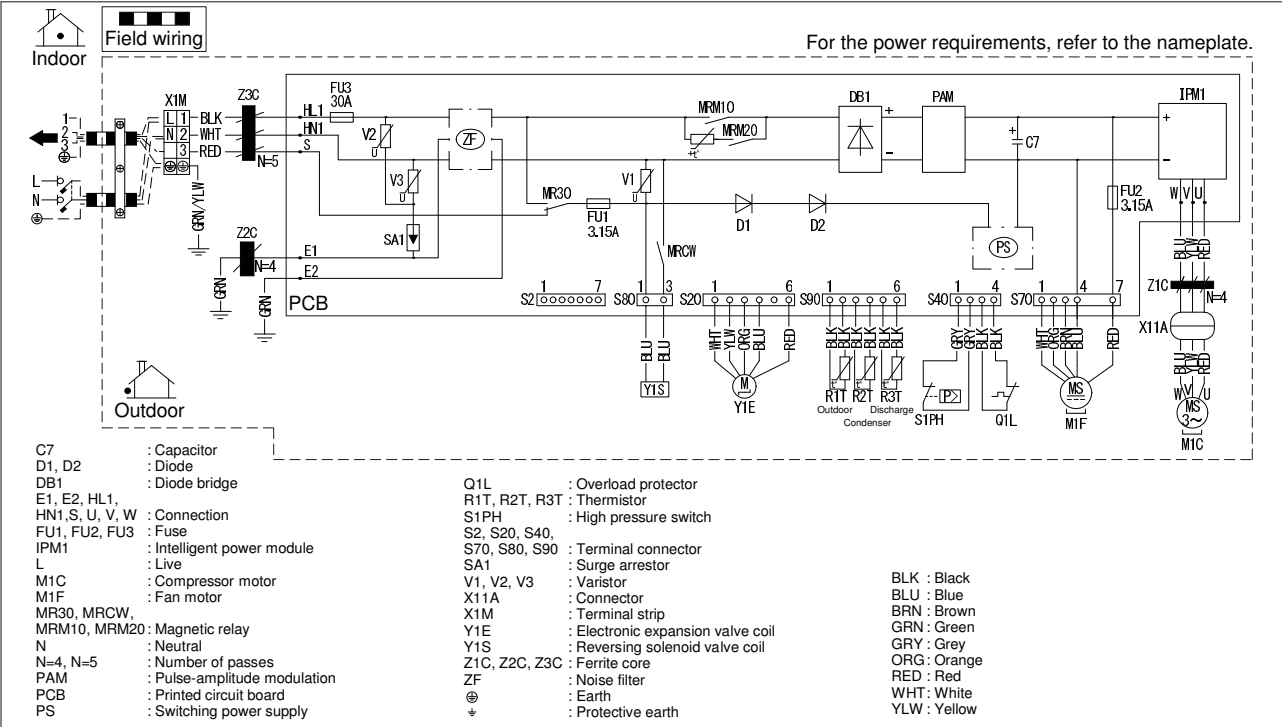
Indoor
Field wiring
For the power requirements, refer to the nameplate.

1 2 3 ⊕
L N ⊕
X1M
L 1 BLK
N 2 WHT
3 RED
GRN/YLW
Z3C
HL1
HN1
S
N=5
FU3 30A
V2
V3
SA1
ZF
MR30
FU1 3.15A
V1
MRCW
MRM10
MRM20
DB1
PAM
C7
D1
D2
PS
FU2 3.15A
IPM1
W V U
Z2C
N=4
E1
E2
GRN
GRN
PCB
S2 1 7
S80 1 3
S20 1 6
S90 1 6
S40 1 4
S70 1 4 7
BLU BLU
Y1S
WHT YLW ORG BLU RED
M
Y1E
BLK BLK BLK BLK BLK BLK
R1T R2T R3T
Outdoor Condenser Discharge
GRY GRY BLK BLK
P
S1PH
Q1L
WHT ORG BRN GRN RED
MS
M1F
BLU YLW RED
Z1C
N=4
X11A
BLU YLW RED
W V U
MS 3~
M1C
Outdoor

C7 : Capacitor
D1, D2 : Diode
DB1 : Diode bridge
E1, E2, HL1, HN1,S, U, V, W : Connection
FU1, FU2, FU3 : Fuse
IPM1 : Intelligent power module
L : Live
M1C : Compressor motor
M1F : Fan motor
MR30, MRCW, MRM10, MRM20 : Magnetic relay
N : Neutral
N=4, N=5 : Number of passes
PAM : Pulse-amplitude modulation
PCB : Printed circuit board
PS : Switching power supply

Q1L : Overload protector
R1T, R2T, R3T : Thermistor
S1PH : High pressure switch
S2, S20, S40, S70, S80, S90 : Terminal connector
SA1 : Surge arrestor
V1, V2, V3 : Varistor
X11A : Connector
X1M : Terminal strip
Y1E : Electronic expansion valve coil
Y1S : Reversing solenoid valve coil
Z1C, Z2C, Z3C : Ferrite core
ZF : Noise filter
⊕ : Earth
⏚ : Protective earth

BLK : Black
BLU : Blue
BRN : Brown
GRN : Green
GRY : Grey
ORG : Orange
RED : Red
WHT: White
YLW : Yellow